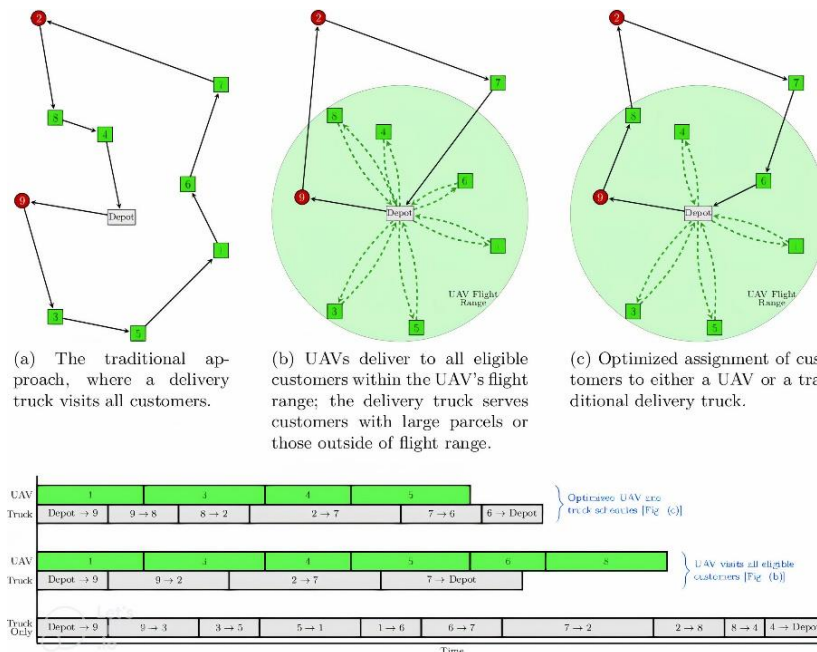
2

7

8

4

6

9

Depot

1

3

5

2

7

8

4

6

9

Depot

1

3

5

UAV Flight Range

2

7

8

4

6

9

Depot

1

3

5

UAV Flight Range

(a) The traditional approach, where a delivery truck visits all customers.

(b) UAVs deliver to all eligible customers within the UAV's flight range; the delivery truck serves customers with large parcels or those outside of flight range.

(c) Optimized assignment of customers to either a UAV or a traditional delivery truck.

| UAV | 1 | 3 | 4 | 5 | | |
|---|---|---|---|---|---|---|
| Truck | Depot → 9 | 9 → 8 | 8 → 2 | 2 → 7 | 7 → 6 | 6 → Depot |

Optimized UAV and truck schedules [Fig. (c)]

| UAV | 1 | 3 | 4 | 5 | 6 | 8 |
|---|---|---|---|---|---|---|
| Truck | Depot → 9 | 9 → 2 | 2 → 7 | 7 → Depot | | |

UAV visits all eligible customers [Fig. (b)]

| Truck Only | Depot → 9 | 9 → 3 | 3 → 5 | 5 → 1 | 1 → 6 | 6 → 7 | 7 → 2 | 2 → 8 | 8 → 4 | 4 → Depot |
|---|---|---|---|---|---|---|---|---|---|---|

Time